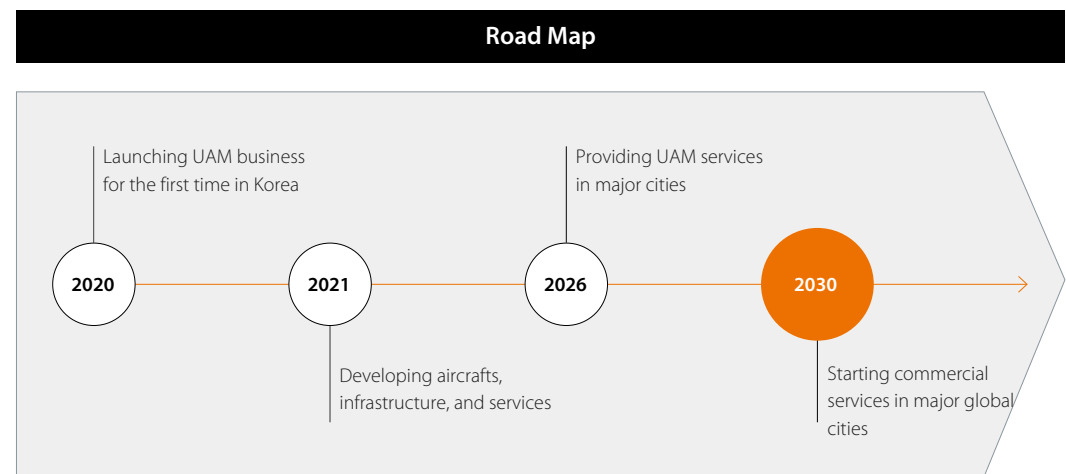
Road Map

Launching UAM business for the first time in Korea

Providing UAM services in major cities

2020

2021

2026

2030

Developing aircrafts, infrastructure, and services

Starting commercial services in major global cities